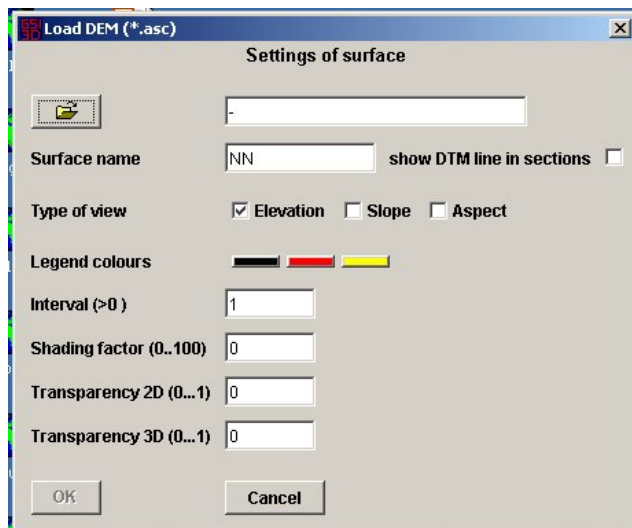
Load DEM (*.asc)

Settings of surface

-

Surface name NN show DTM line in sections

Type of view ☑ Elevation ☐ Slope ☐ Aspect

Legend colours

Interval (>0 ) 1

Shading factor (0..100) 0

Transparency 2D (0...1) 0

Transparency 3D (0...1) 0

OK Cancel